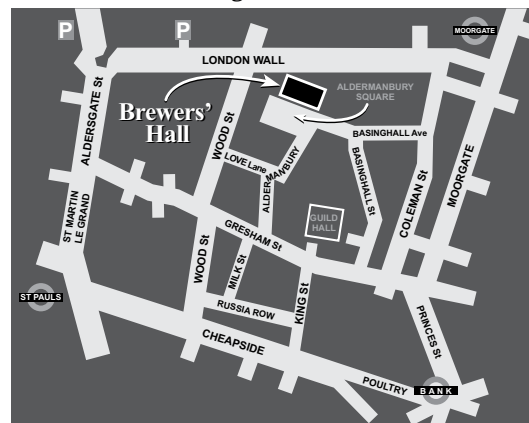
P
P
MOORGATE
LONDON WALL
Brewers' Hall
ALDERMANBURY SQUARE
BASINGHALL Ave
ALDERSGATE St
WOOD St
LOVE Lane
ALDER MANBURY
BASINGHALL St
COLEMAN St
MOORGATE
ST MARTIN LE GRAND
GUILD HALL
GRESHAM St
WOOD St
MILK St
KING St
ST PAULS
RUSSIA ROW
PRINCES St
CHEAPSIDE
POULTRY
BANK